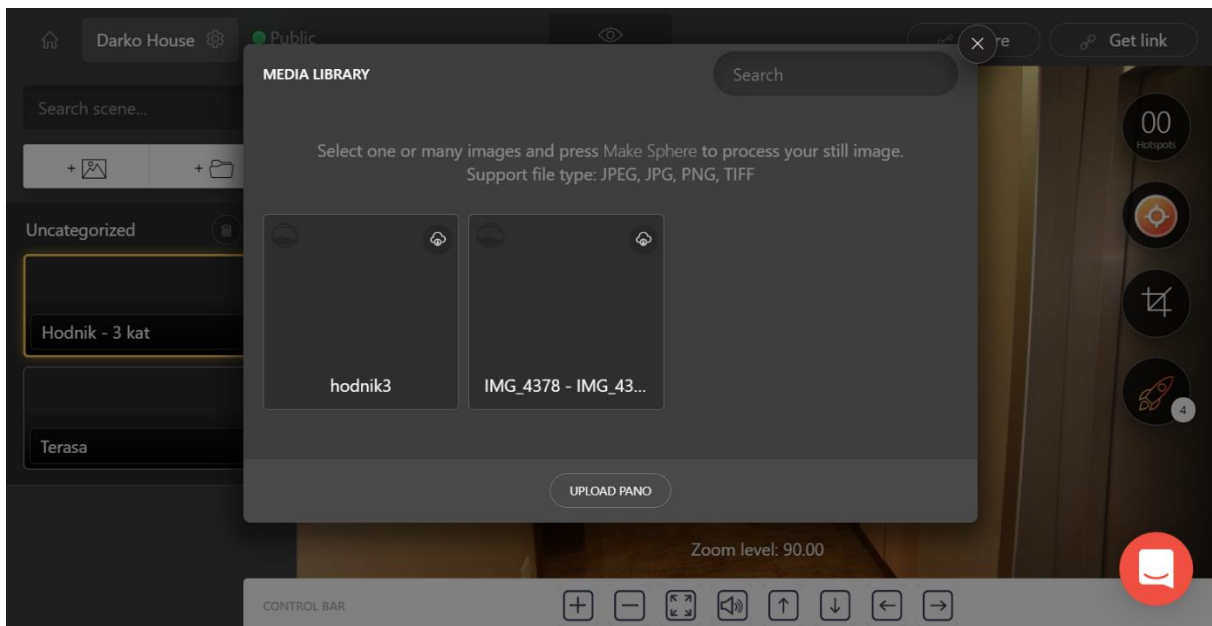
Darko House

Public

re

Get link

MEDIA LIBRARY

Search

Search scene...

Select one or many images and press Make Sphere to process your still image.
Support file type: JPEG, JPG, PNG, TIFF

00
Hotspots

Uncategorized

Hodnik - 3 kat

hodnik3

IMG_4378 - IMG_43...

Terasa

4

UPLOAD PANO

Zoom level: 90.00

CONTROL BAR